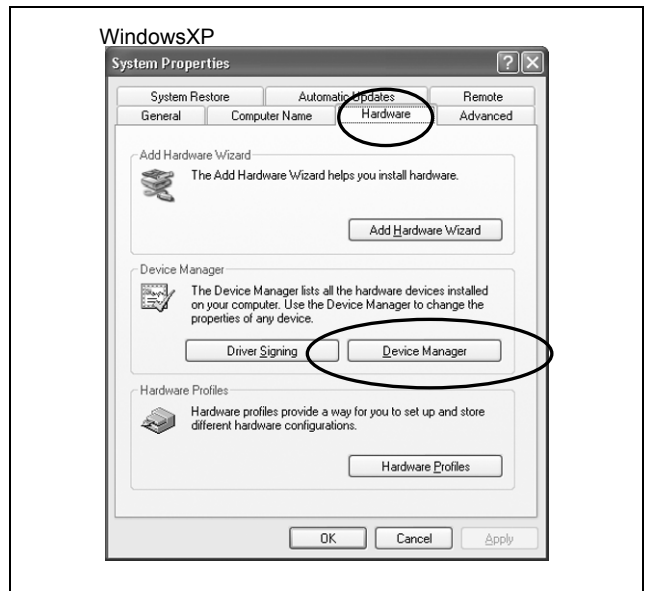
WindowsXP

System Properties

?

System Restore | Automatic Updates | Remote
General | Computer Name | Hardware | Advanced

Add Hardware Wizard

The Add Hardware Wizard helps you install hardware.

Add Hardware Wizard

Device Manager

The Device Manager lists all the hardware devices installed on your computer. Use the Device Manager to change the properties of any device.

Driver Signing

Device Manager

Hardware Profiles

Hardware profiles provide a way for you to set up and store different hardware configurations.

Hardware Profiles

OK

Cancel

Apply